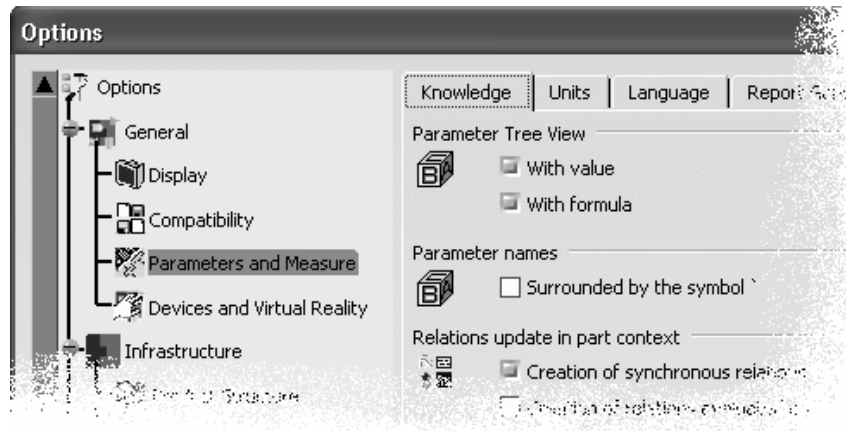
Options

Options
General
Display
Compatibility
Parameters and Measure
Devices and Virtual Reality
Infrastructure
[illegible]

Knowledge | Units | Language | Report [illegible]

Parameter Tree View
With value
With formula

Parameter names
Surrounded by the symbol `

Relations update in part context
Creation of synchronous relatio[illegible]
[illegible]